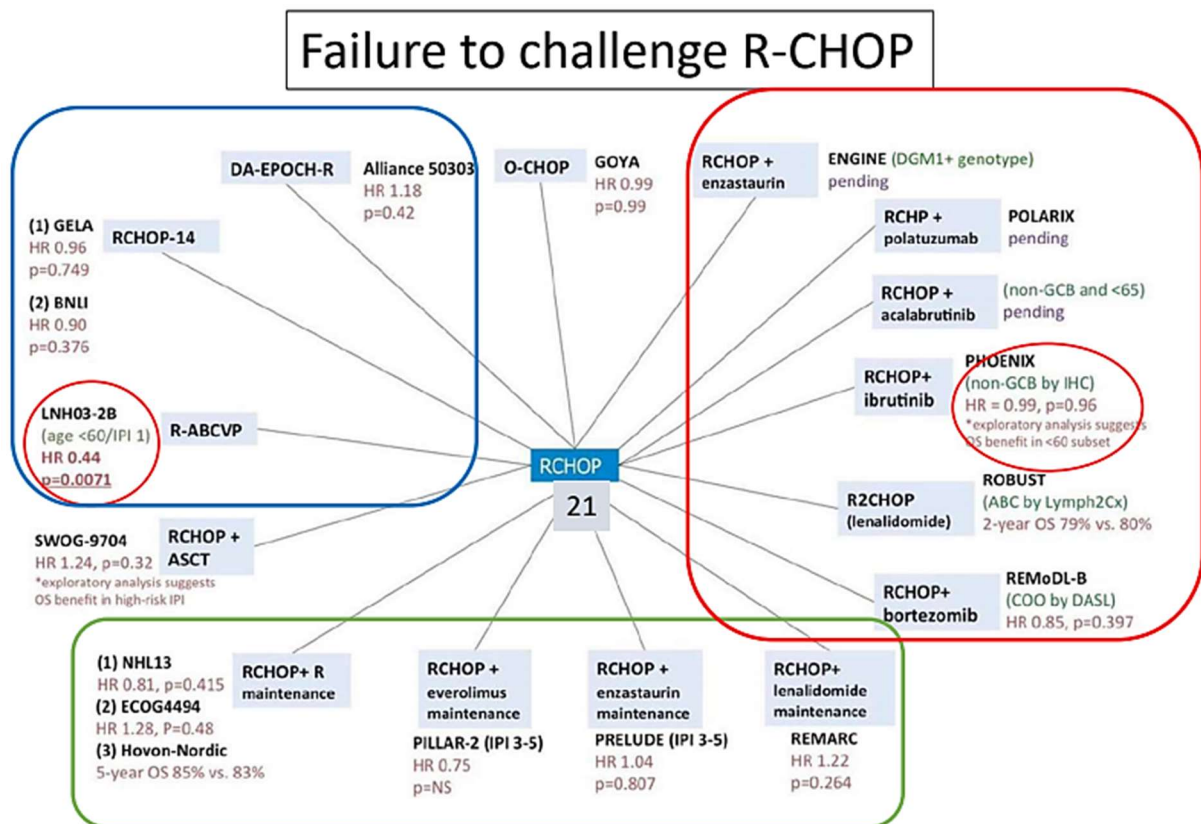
Failure to challenge R-CHOP

DA-EPOCH-R
Alliance 50303
HR 1.18
p=0.42

O-CHOP
GOYA
HR 0.99
p=0.99

RCHOP + enzastaurin
ENGINE (DGM1+ genotype)
pending

RCHP + polatuzumab
POLARIX
pending

RCHOP + acalabrutinib
(non-GCB and <65)
pending

RCHOP+ ibrutinib
PHOENIX
(non-GCB by IHC)
HR = 0.99, p=0.96
*exploratory analysis suggests OS benefit in <60 subset

(1) GELA
HR 0.96
p=0.749
RCHOP-14
(2) BNLI
HR 0.90
p=0.376

LNH03-2B
(age <60/IPI 1)
HR 0.44
p=0.0071
R-ABCVP

RCHOP
21

R2CHOP (lenalidomide)
ROBUST
(ABC by Lymph2Cx)
2-year OS 79% vs. 80%

SWOG-9704
HR 1.24, p=0.32
*exploratory analysis suggests OS benefit in high-risk IPI
RCHOP + ASCT

RCHOP+ bortezomib
REMoDL-B
(COO by DASL)
HR 0.85, p=0.397

(1) NHL13
HR 0.81, p=0.415
(2) ECOG4494
HR 1.28, P=0.48
(3) Hovon-Nordic
5-year OS 85% vs. 83%
RCHOP+ R maintenance

RCHOP + everolimus maintenance
PILLAR-2 (IPI 3-5)
HR 0.75
p=NS

RCHOP + enzastaurin maintenance
PRELUDE (IPI 3-5)
HR 1.04
p=0.807

RCHOP+ lenalidomide maintenance
REMARC
HR 1.22
p=0.264